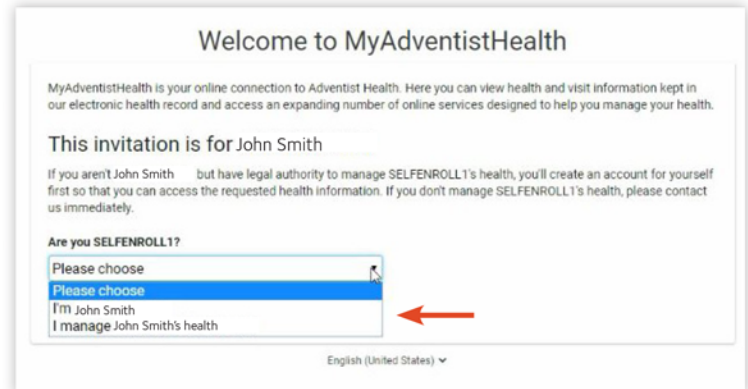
Welcome to MyAdventistHealth

MyAdventistHealth is your online connection to Adventist Health. Here you can view health and visit information kept in our electronic health record and access an expanding number of online services designed to help you manage your health.

This invitation is for John Smith

If you aren't John Smith but have legal authority to manage SELFENROLL1's health, you'll create an account for yourself first so that you can access the requested health information. If you don't manage SELFENROLL1's health, please contact us immediately.

Are you SELFENROLL1?

Please choose

Please choose

I'm John Smith

I manage John Smith's health

English (United States)